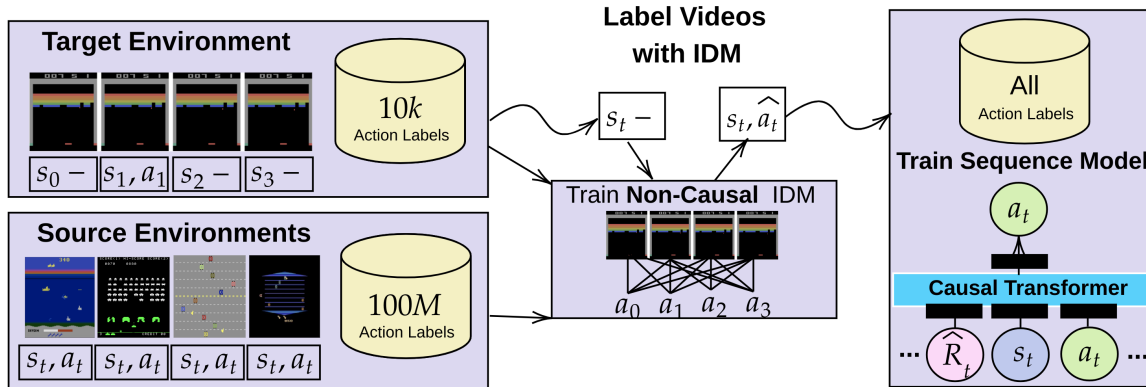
Label Videos
with IDM

Target Environment

$10k$
Action Labels

$s_0 -$ | $s_1, a_1$ | $s_2 -$ | $s_3 -$

Source Environments

$100M$
Action Labels

$s_t, a_t$ | $s_t, a_t$ | $s_t, a_t$ | $s_t, a_t$

$s_t -$

$s_t, \widehat{a_t}$

Train **Non-Causal** IDM

$a_0$ $a_1$ $a_2$ $a_3$

All
Action Labels

Train Sequence Model

$a_t$

Causal Transformer

... $\widehat{R}_t$ $s_t$ $a_t$ ...